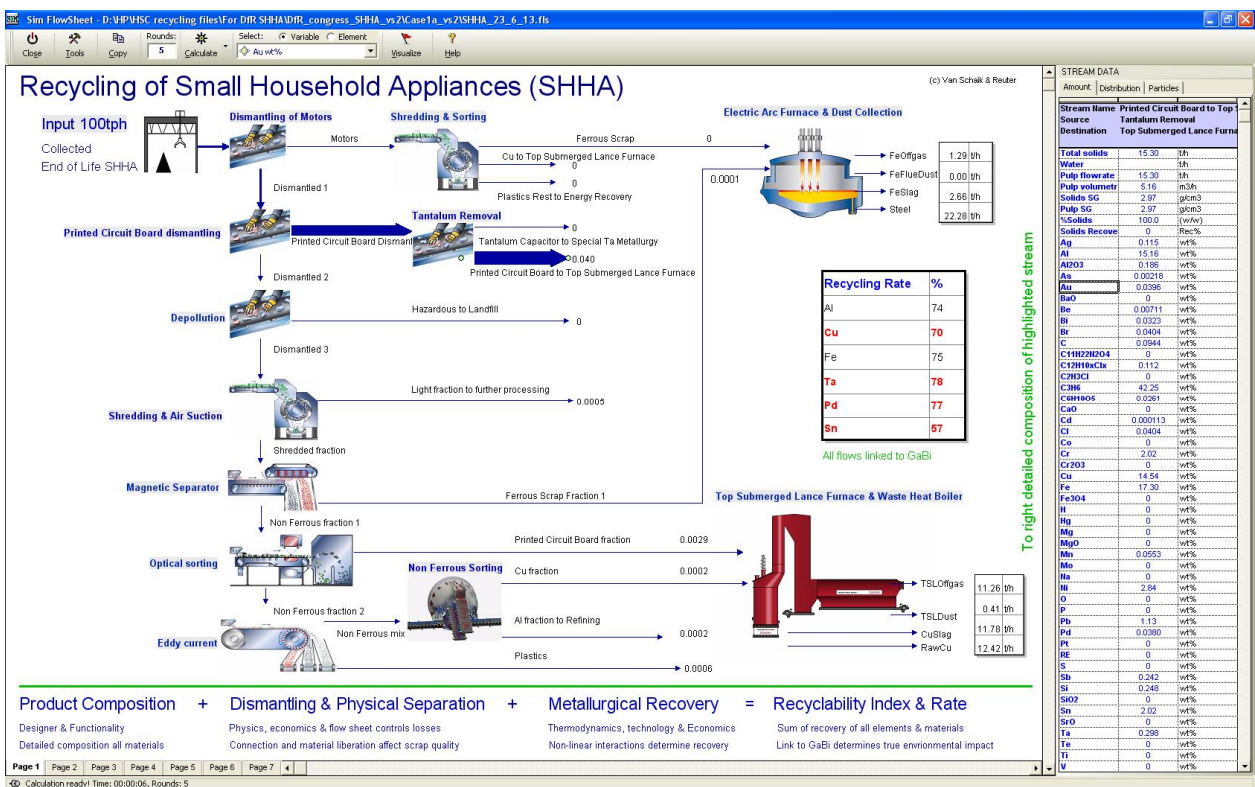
Sim FlowSheet - D:\HP\HSC recycling files\For DfR SHHA\DfR_congress_SHHA_vs2\Case1a_vs2\SHHA_23_6_13.fls

Close Tools Copy Rounds: 5 Calculate Select: Variable Element Au wt% Visualize Help

Recycling of Small Household Appliances (SHHA)

(c) Van Schaik & Reuter

Input 100tph
Collected
End of Life SHHA

Dismantling of Motors
Motors
Shredding & Sorting
Ferrous Scrap 0
Cu to Top Submerged Lance Furnace 0
0
Plastics Rest to Energy Recovery
Dismantled 1
0.0001

Electric Arc Furnace & Dust Collection
FeOffgas 1.29 t/h
FeFlueDust 0.00 t/h
FeSlag 2.66 t/h
Steel 22.28 t/h

Printed Circuit Board dismantling
Printed Circuit Board Dismant
Tantalum Removal
Tantalum Capacitor to Special Ta Metallurgy
0.040
Printed Circuit Board to Top Submerged Lance Furnace
Dismantled 2

Depollution
Hazardous to Landfill
0
Dismantled 3

| Recycling Rate | % |
|---|---|
| Al | 74 |
| Cu | 70 |
| Fe | 75 |
| Ta | 78 |
| Pd | 77 |
| Sn | 57 |

All flows linked to GaBi

Shredding & Air Suction
Light fraction to further processing
0.0005
Shredded fraction

Magnetic Separator
Ferrous Scrap Fraction 1
Non Ferrous fraction 1

Top Submerged Lance Furnace & Waste Heat Boiler

Optical sorting
Printed Circuit Board fraction 0.0029
Non Ferrous Sorting
Cu fraction 0.0002
Non Ferrous fraction 2
Al fraction to Refining
Non Ferrous mix
0.0002
Eddy current
Plastics
0.0006

TSLOffgas 11.26 t/h
TSLDust 0.41 t/h
CuSlag 11.78 t/h
RawCu 12.42 t/h

To right detailed composition of highlighted stream

Product Composition + Dismantling & Physical Separation + Metallurgical Recovery = Recyclability Index & Rate
Designer & Functionality
Detailed composition all materials
Physics, economics & flow sheet controls losses
Connection and material liberation affect scrap quality
Thermodynamics, technology & Economics
Non-linear interactions determine recovery
Sum of recovery of all elements & materials
Link to GaBi determines true environmental impact

Page 1 Page 2 Page 3 Page 4 Page 5 Page 6 Page 7

Calculation ready! Time: 00:00:06, Rounds: 5

STREAM DATA
Amount Distribution Particles

| Stream Name | Printed Circuit Board to Top ! | |
|---|---|---|
| Source | Tantalum Removal | |
| Destination | Top Submerged Lance Furna | |
| Total solids | 15.30 | t/h |
| Water | | t/h |
| Pulp flowrate | 15.30 | t/h |
| Pulp volumetr | 5.16 | m3/h |
| Solids SG | 2.97 | g/cm3 |
| Pulp SG | 2.97 | g/cm3 |
| %Solids | 100.0 | (w/w) |
| Solids Recove | 0 | Rec% |
| Ag | 0.115 | wt% |
| Al | 15.16 | wt% |
| Al2O3 | 0.186 | wt% |
| As | 0.00218 | wt% |
| Au | 0.0396 | wt% |
| BaO | 0 | wt% |
| Be | 0.00711 | wt% |
| Bi | 0.0323 | wt% |
| Br | 0.0404 | wt% |
| C | 0.0944 | wt% |
| C11H22N2O4 | 0 | wt% |
| C12H10xClx | 0.112 | wt% |
| C2H3Cl | 0 | wt% |
| C3H6 | 42.25 | wt% |
| C6H10O5 | 0.0261 | wt% |
| CaO | 0 | wt% |
| Cd | 0.000113 | wt% |
| Cl | 0.0404 | wt% |
| Co | 0 | wt% |
| Cr | 2.02 | wt% |
| Cr2O3 | 0 | wt% |
| Cu | 14.54 | wt% |
| Fe | 17.30 | wt% |
| Fe3O4 | 0 | wt% |
| H | 0 | wt% |
| Hg | 0 | wt% |
| Mg | 0 | wt% |
| MgO | 0 | wt% |
| Mn | 0.0553 | wt% |
| Mo | 0 | wt% |
| Na | 0 | wt% |
| Ni | 2.84 | wt% |
| O | 0 | wt% |
| P | 0 | wt% |
| Pb | 1.13 | wt% |
| Pd | 0.0380 | wt% |
| Pt | 0 | wt% |
| RE | 0 | wt% |
| S | 0 | wt% |
| Sb | 0.242 | wt% |
| Si | 0.248 | wt% |
| SiO2 | 0 | wt% |
| Sn | 2.02 | wt% |
| SrO | 0 | wt% |
| Ta | 0.298 | wt% |
| Te | 0 | wt% |
| Ti | 0 | wt% |
| V | 0 | wt% |